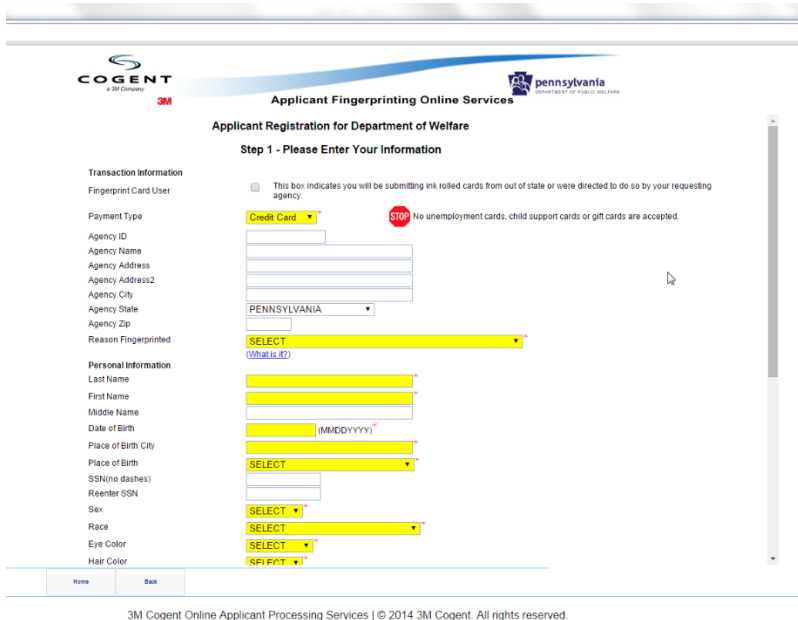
COGENT
a 3M Company
3M

pennsylvania
DEPARTMENT OF PUBLIC WELFARE

Applicant Fingerprinting Online Services

Applicant Registration for Department of Welfare

Step 1 - Please Enter Your Information

Transaction Information
Fingerprint Card User
This box indicates you will be submitting ink rolled cards from out of state or were directed to do so by your requesting agency.

Payment Type
Credit Card *
STOP No unemployment cards, child support cards or gift cards are accepted.

Agency ID
Agency Name
Agency Address
Agency Address2
Agency City
Agency State
PENNSYLVANIA
Agency Zip
Reason Fingerprinted
SELECT *
(What is it?)

Personal Information
Last Name *
First Name *
Middle Name
Date of Birth (MMDDYYYY)*
Place of Birth City *
Place of Birth
SELECT *
SSN(no dashes)
Reenter SSN
Sex
SELECT *
Race
SELECT *
Eye Color
SELECT *
Hair Color
SELECT *

Home
Back

3M Cogent Online Applicant Processing Services | © 2014 3M Cogent. All rights reserved.